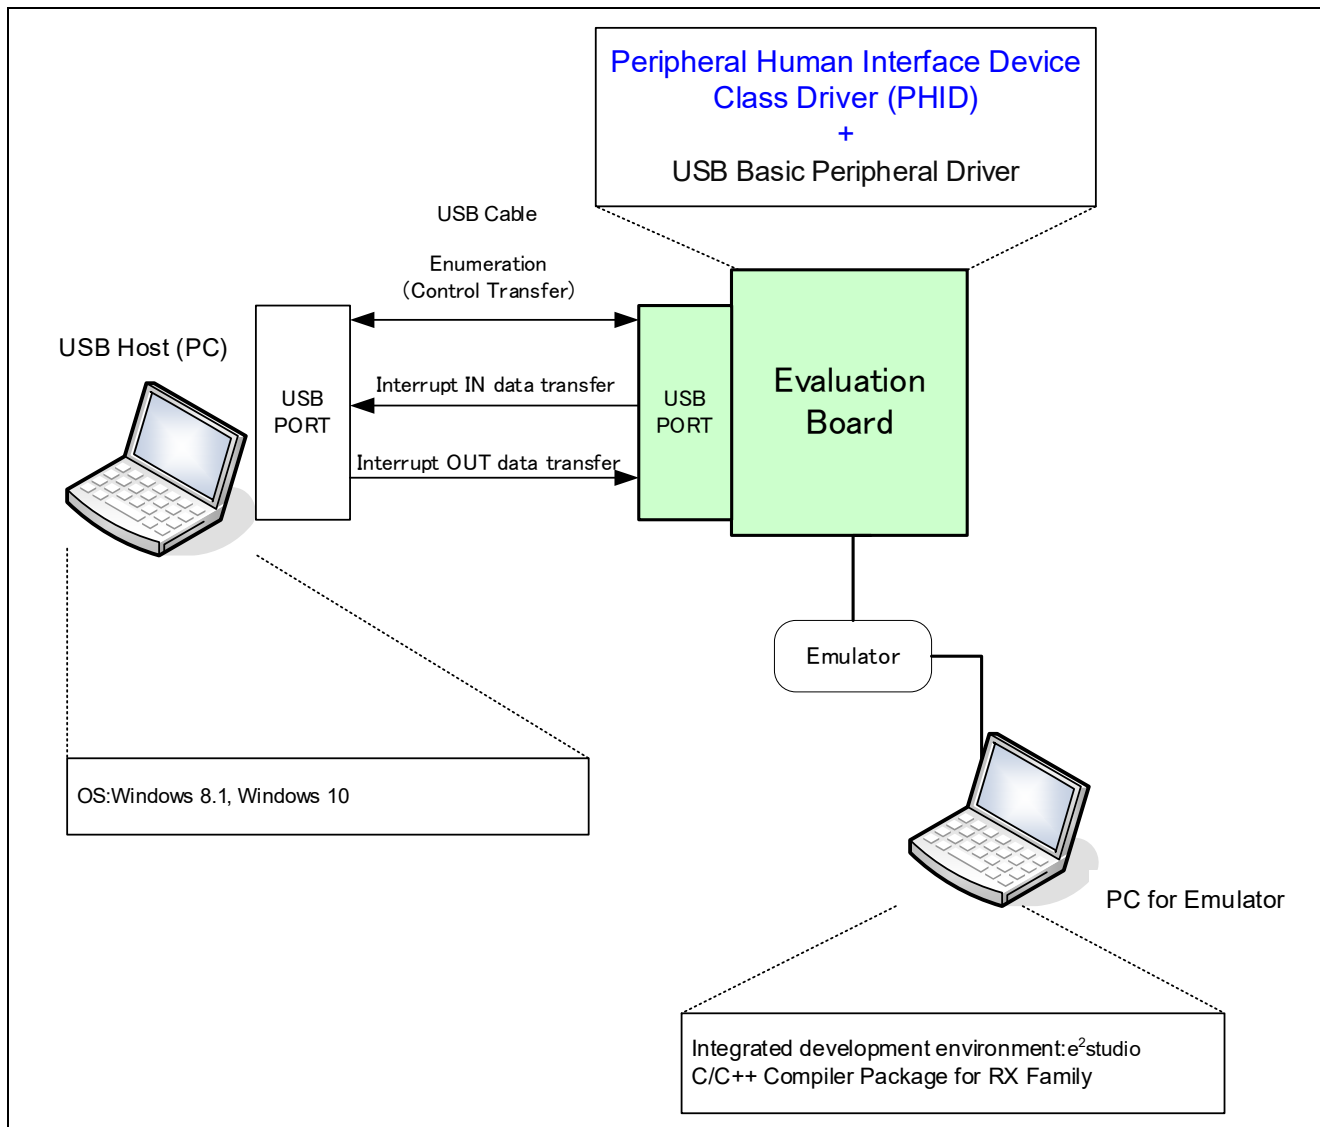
Peripheral Human Interface Device Class Driver (PHID)
+
USB Basic Peripheral Driver

USB Cable

Enumeration
(Control Transfer)

USB Host (PC)

USB PORT

Interrupt IN data transfer

Interrupt OUT data transfer

USB PORT

Evaluation Board

Emulator

OS:Windows 8.1, Windows 10

PC for Emulator

Integrated development environment:$e^2$studio
C/C++ Compiler Package for RX Family